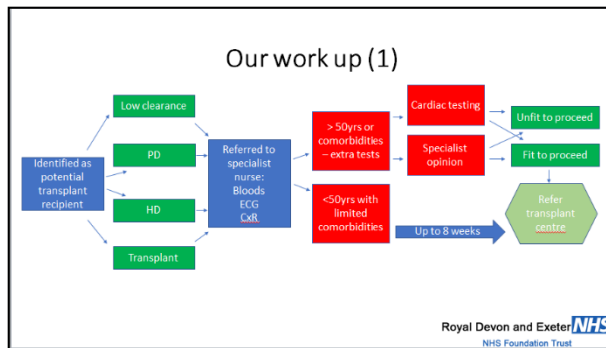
Our work up (1)

Identified as potential transplant recipient

Low clearance

PD

HD

Transplant

Referred to specialist nurse: Bloods ECG CxR

> 50yrs or comorbidities – extra tests

<50yrs with limited comorbidities

Cardiac testing

Specialist opinion

Up to 8 weeks

Unfit to proceed

Fit to proceed

Refer transplant centre

Royal Devon and Exeter NHS
NHS Foundation Trust